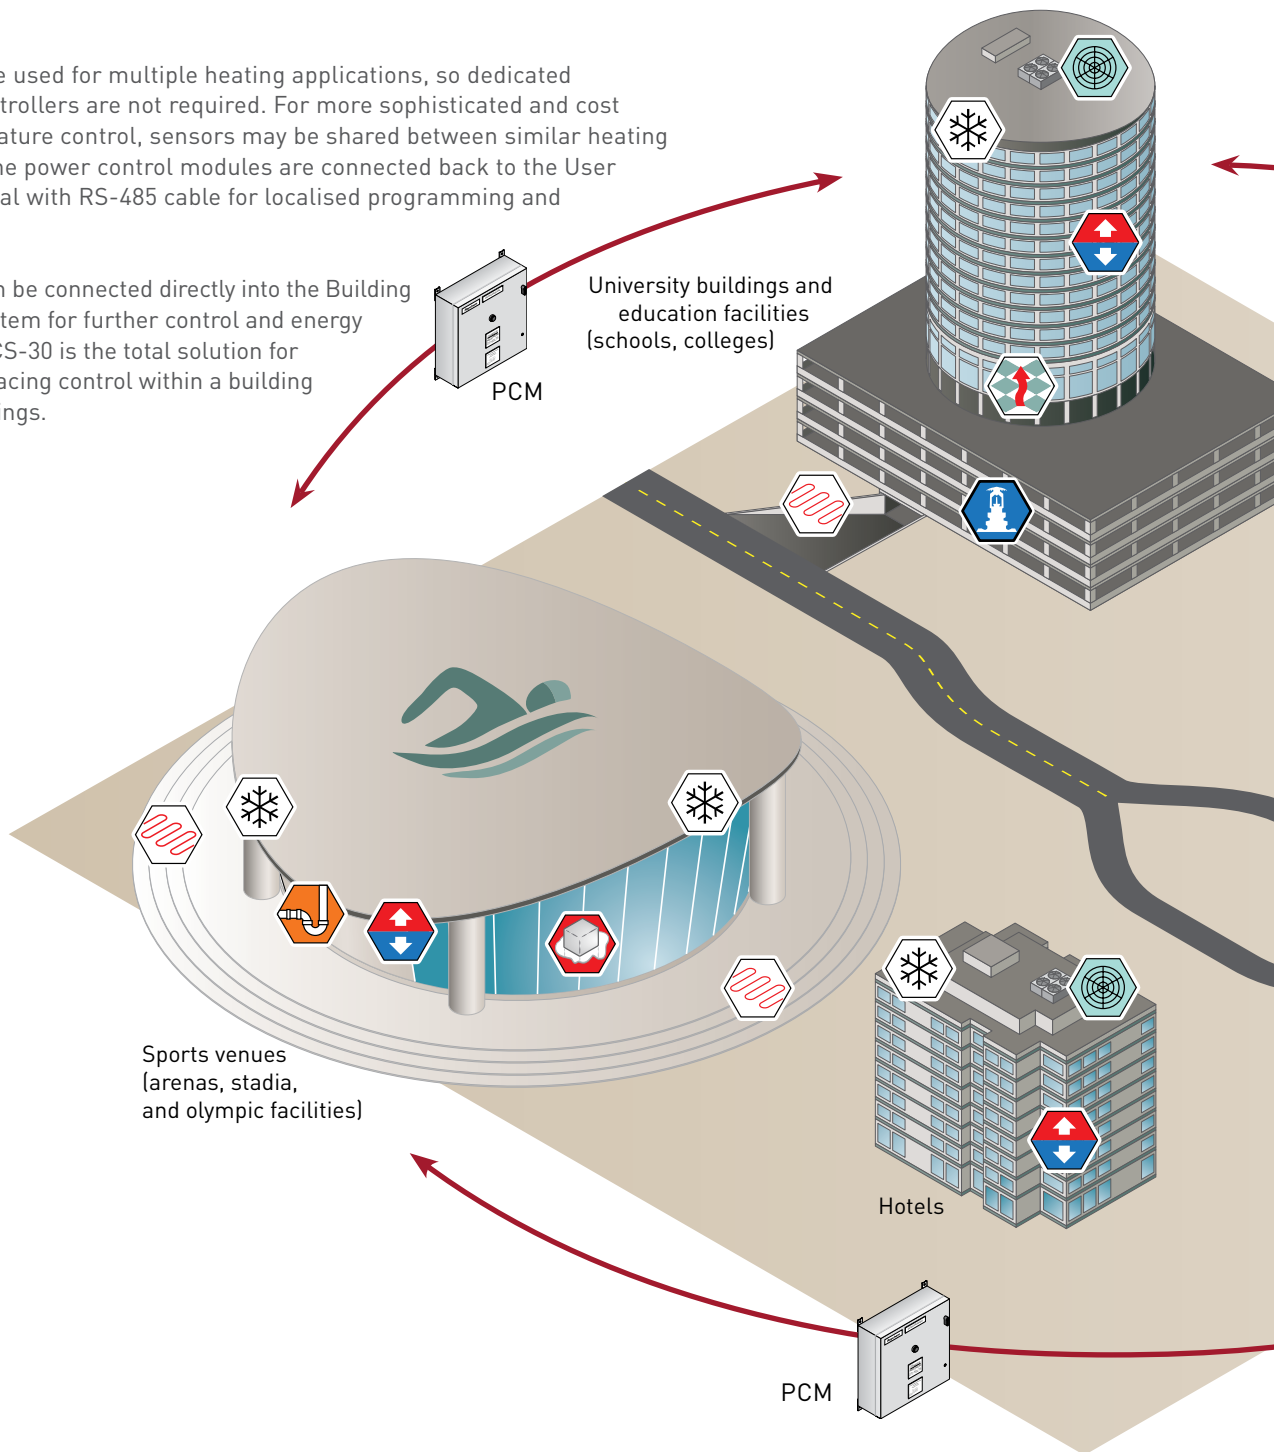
e used for multiple heating applications, so dedicated trollers are not required. For more sophisticated and cost ature control, sensors may be shared between similar heating he power control modules are connected back to the User al with RS-485 cable for localised programming and

n be connected directly into the Building tem for further control and energy CS-30 is the total solution for acing control within a building ings.

PCM

University buildings and education facilities (schools, colleges)

Sports venues (arenas, stadia, and olympic facilities)

Hotels

PCM